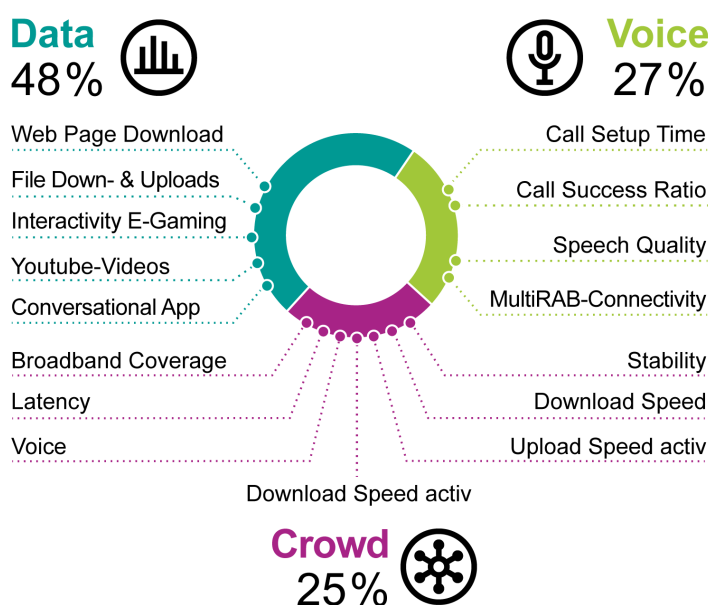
Data
48%

Web Page Download
File Down- & Uploads
Interactivity E-Gaming
Youtube-Videos
Conversational App

Voice
27%

Call Setup Time
Call Success Ratio
Speech Quality
MultiRAB-Connectivity

Broadband Coverage
Latency
Voice

Stability
Download Speed
Upload Speed activ

Download Speed activ

Crowd
25%